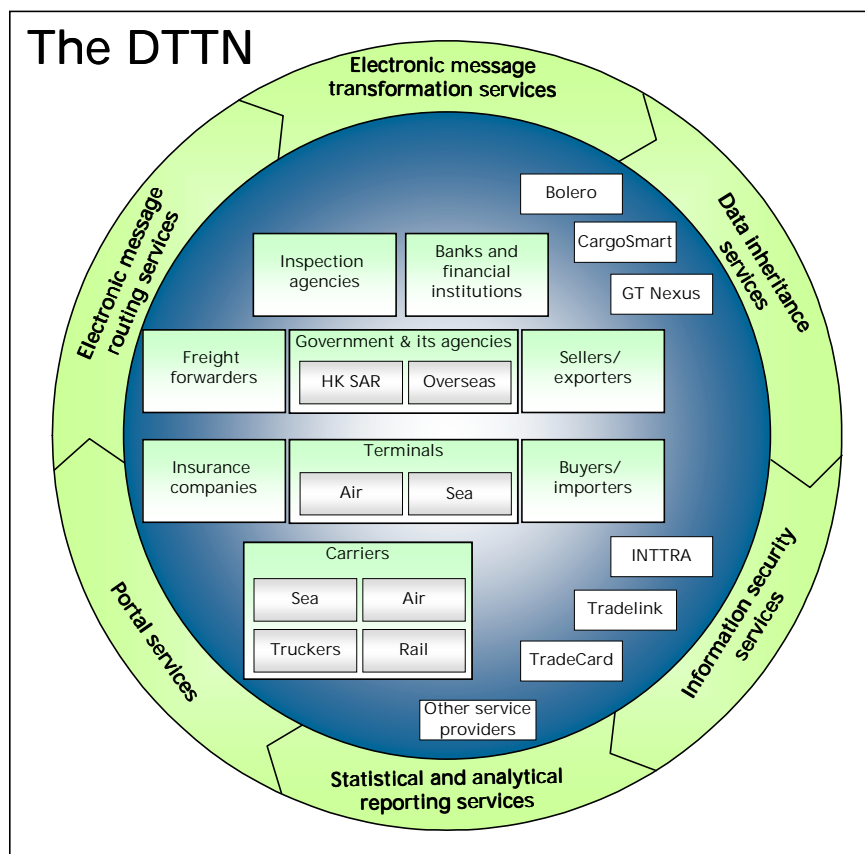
The DTTN

Electronic message transformation services

Data inheritance services

Information security services

Statistical and analytical reporting services

Portal services

Electronic message routing services

Bolero

CargoSmart

GT Nexus

Inspection agencies

Banks and financial institutions

Freight forwarders

Government & its agencies

HK SAR

Overseas

Sellers/ exporters

Insurance companies

Terminals

Air

Sea

Buyers/ importers

Carriers

Sea

Air

Truckers

Rail

INTTRA

Tradelink

TradeCard

Other service providers